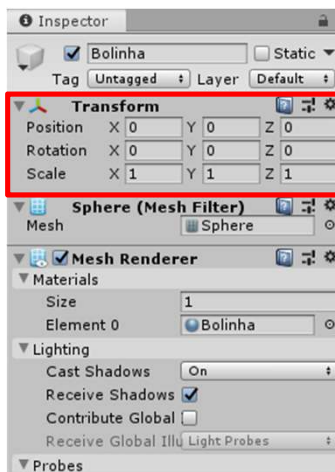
Inspector

Bolinha

Static

Tag Untagged

Layer Default

Transform

Position X 0 Y 0 Z 0

Rotation X 0 Y 0 Z 0

Scale X 1 Y 1 Z 1

Sphere (Mesh Filter)

Mesh Sphere

Mesh Renderer

Materials

Size 1

Element 0 Bolinha

Lighting

Cast Shadows On

Receive Shadows

Contribute Global

Receive Global Illu Light Probes

Probes